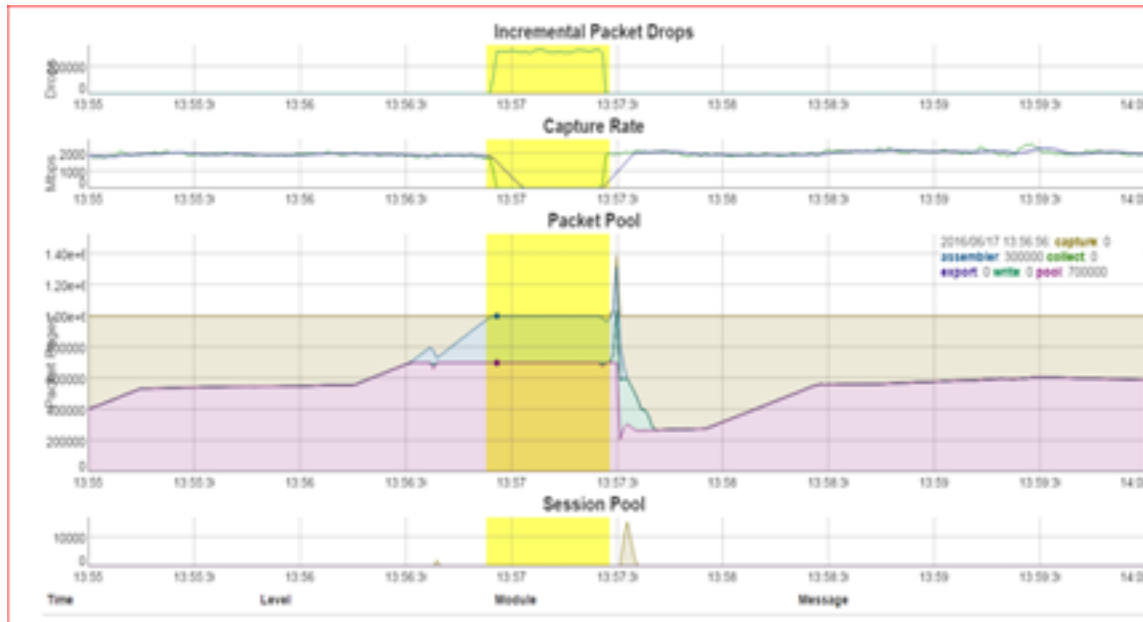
Incremental Packet Drops

Drops
300000
0
13:55 13:55:3 13:56 13:56:3 13:57 13:57:3 13:58 13:58:3 13:59 13:59:3 14:0

Capture Rate

Mbps
2000
1000
0
13:55 13:55:3 13:56 13:56:3 13:57 13:57:3 13:58 13:58:3 13:59 13:59:3 14:0

Packet Pool

2016/06/17 13:56:56 capture 0
assembler 300000 collect 0
export 0 write 0 pool 700000

1.40e+6
1.20e+6
1.00e+6
800000
600000
400000
200000
0
Packet Pages
13:55 13:55:3 13:56 13:56:3 13:57 13:57:3 13:58 13:58:3 13:59 13:59:3 14:0

Session Pool

10000
0
13:55 13:55:3 13:56 13:56:3 13:57 13:57:3 13:58 13:58:3 13:59 13:59:3 14:0

Time Level Module Message